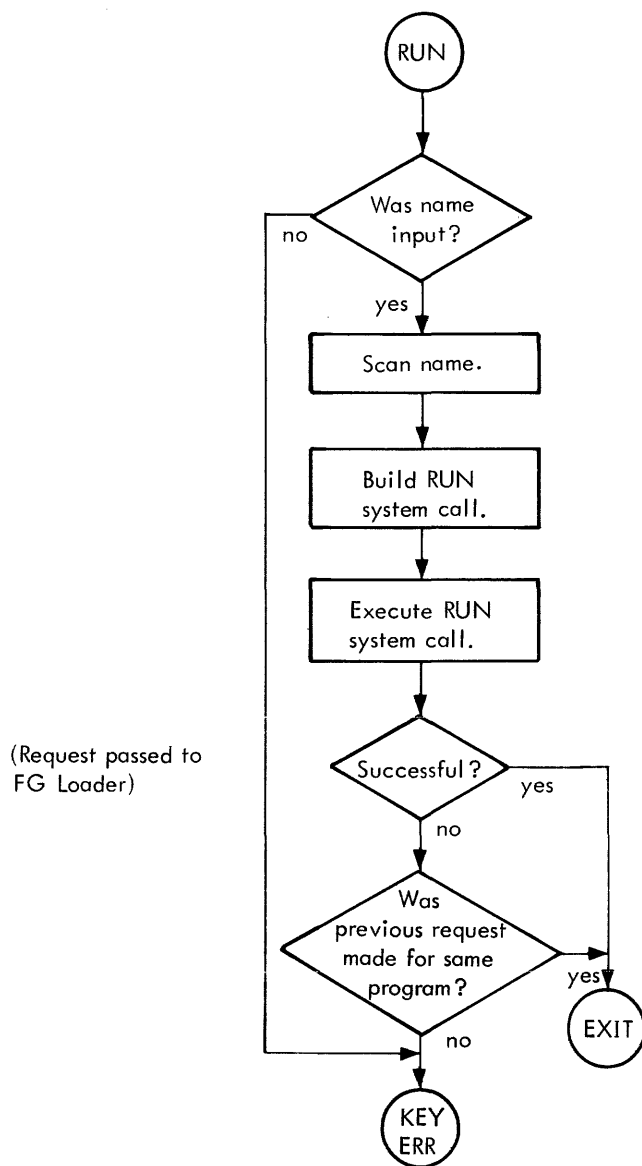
RUN

Was name input?

no

yes

Scan name.

Build RUN system call.

Execute RUN system call.

(Request passed to FG Loader)

Successful?

yes

no

Was previous request made for same program?

yes

EXIT

no

KEY ERR